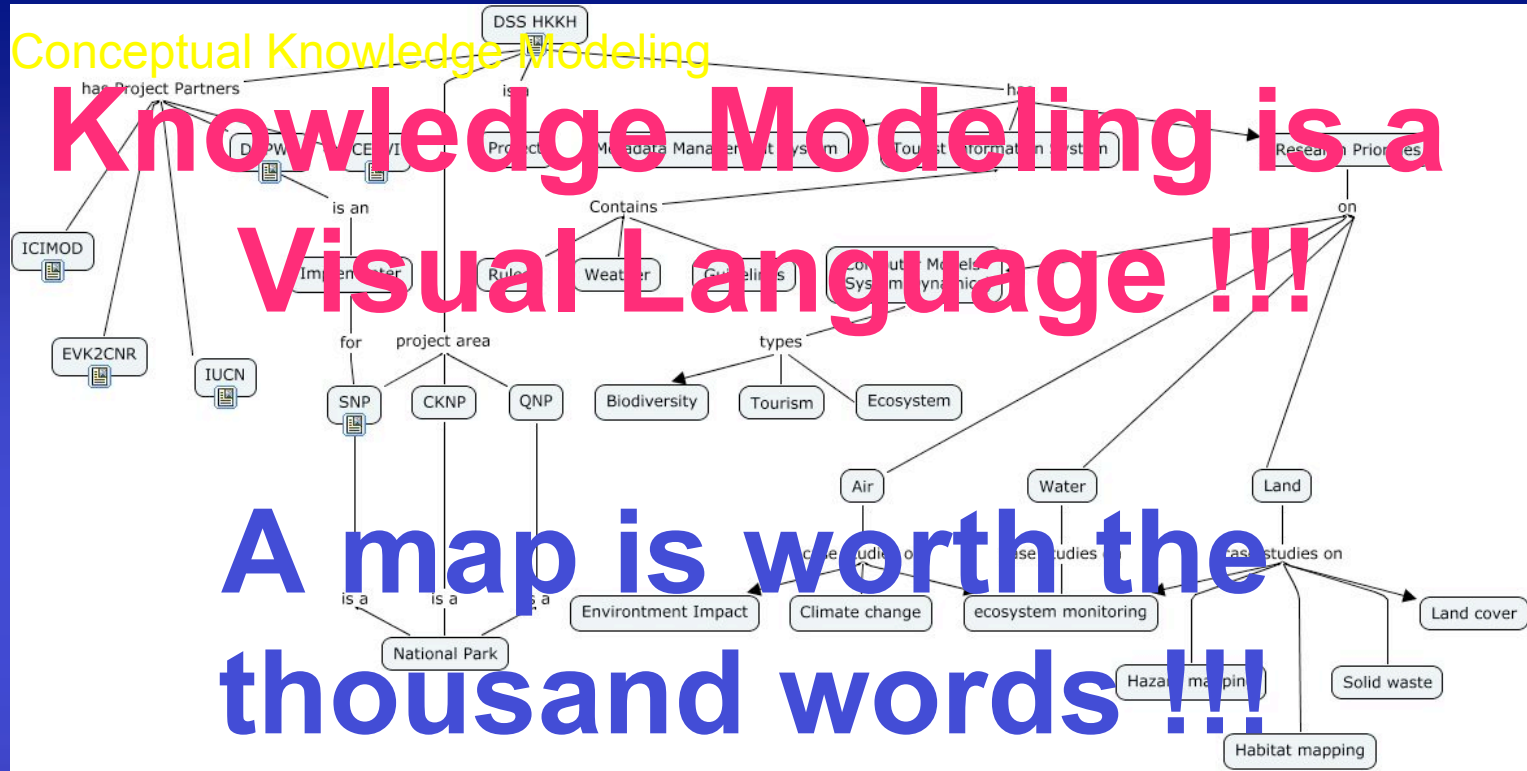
Conceptual Knowledge Modeling

Knowledge Modeling is a Visual Language !!!

A map is worth the thousand words !!!

DSS HKKH

has Project Partners

is a

has

D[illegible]PW

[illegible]CE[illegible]WI

Project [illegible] Metadata Management System

Tourist Information System

Research Priorities

ICIMOD

is an

Contains

on

Implementer

Rules

Weather

Guidelines

Computer Models System Dynamics

EVK2CNR

IUCN

for

project area

types

SNP

CKNP

QNP

Biodiversity

Tourism

Ecosystem

Air

Water

Land

case studies on

case studies on

case studies on

is a

is a

is a

Environment Impact

Climate change

ecosystem monitoring

Land cover

National Park

Hazard mapping

Solid waste

Habitat mapping